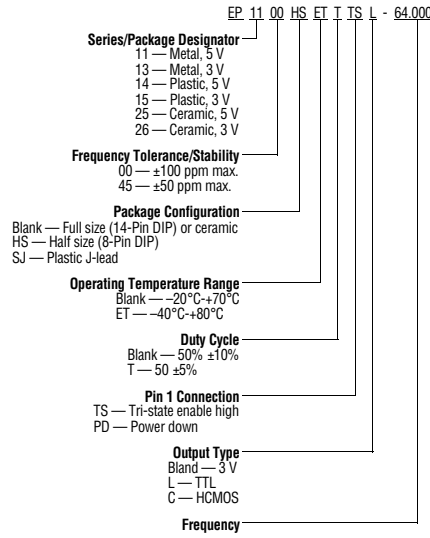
EP 11 00 HS ET T TS L - 64.000

Series/Package Designator
11 — Metal, 5 V
13 — Metal, 3 V
14 — Plastic, 5 V
15 — Plastic, 3 V
25 — Ceramic, 5 V
26 — Ceramic, 3 V

Frequency Tolerance/Stability
00 — ±100 ppm max.
45 — ±50 ppm max.

Package Configuration
Blank — Full size (14-Pin DIP) or ceramic
HS — Half size (8-Pin DIP)
SJ — Plastic J-lead

Operating Temperature Range
Blank — –20°C-+70°C
ET — –40°C-+80°C

Duty Cycle
Blank — 50% ±10%
T — 50 ±5%

Pin 1 Connection
TS — Tri-state enable high
PD — Power down

Output Type
Bland — 3 V
L — TTL
C — HCMOS

Frequency